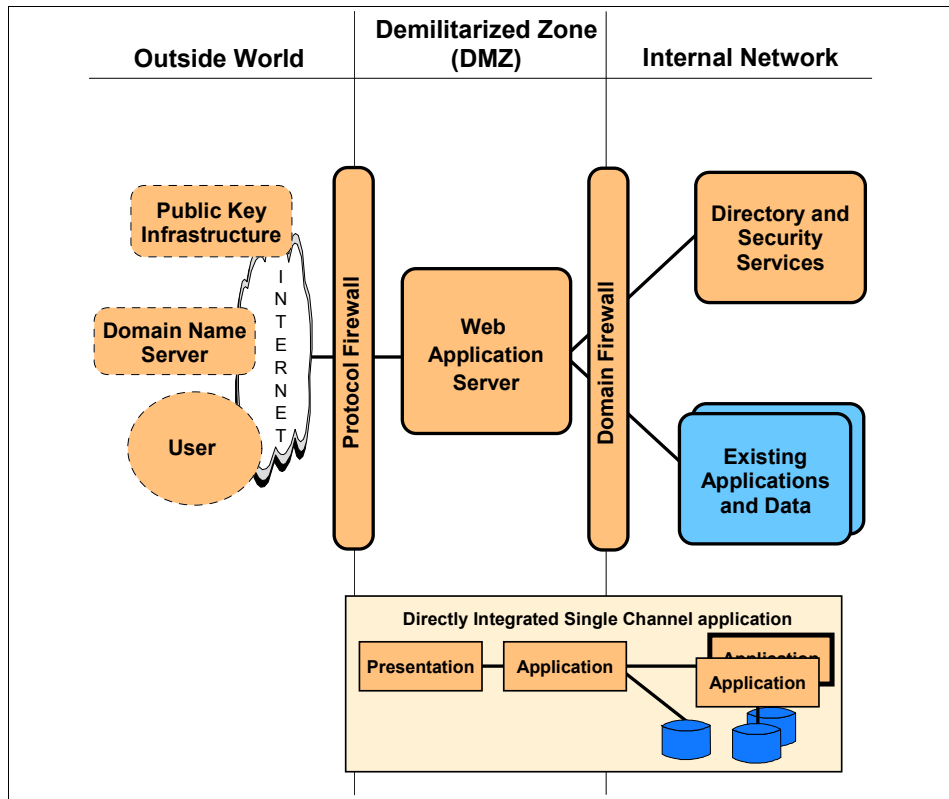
Outside World

Demilitarized Zone (DMZ)

Internal Network

Public Key Infrastructure

Domain Name Server

User

INTERNET

Protocol Firewall

Web Application Server

Domain Firewall

Directory and Security Services

Existing Applications and Data

Directly Integrated Single Channel application

Presentation

Application

Application

Application